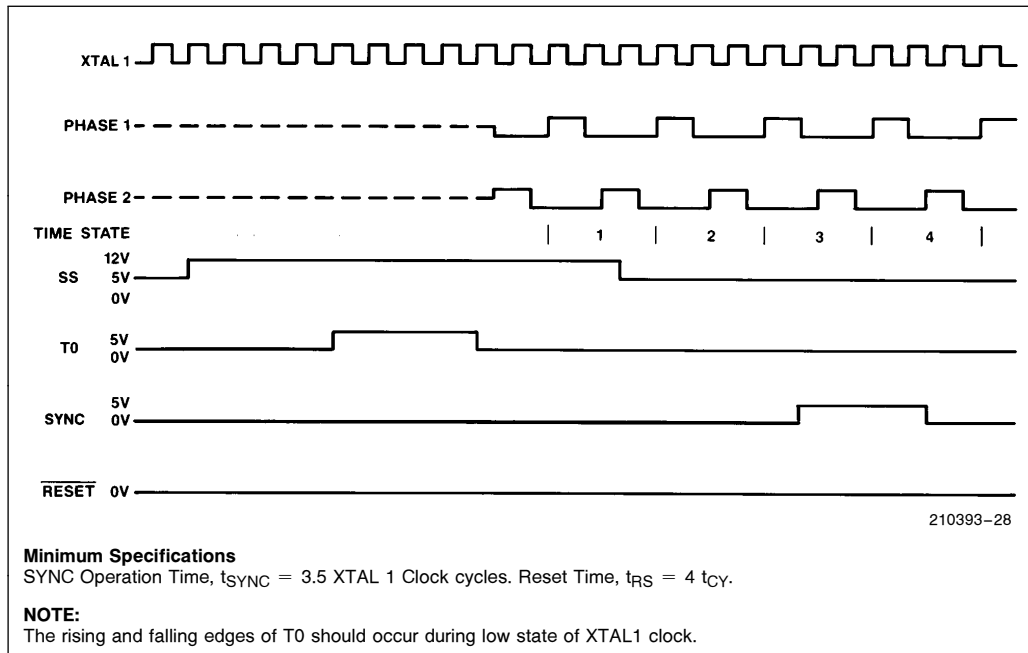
XTAL 1

PHASE 1

PHASE 2

TIME STATE 1 2 3 4

SS 12V 5V 0V

T0 5V 0V

SYNC 5V 0V

$\overline{\text{RESET}}$ 0V

210393–28

**Minimum Specifications**
SYNC Operation Time, $t_{SYNC} = 3.5$ XTAL 1 Clock cycles. Reset Time, $t_{RS} = 4\ t_{CY}$.

**NOTE:**
The rising and falling edges of T0 should occur during low state of XTAL1 clock.